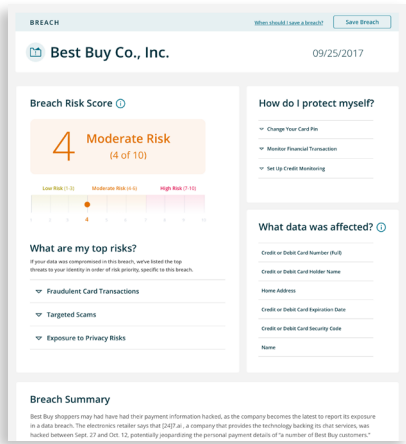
BREACH

When should I save a breach?

Save Breach

Best Buy Co., Inc.

09/25/2017

Breach Risk Score

4 Moderate Risk (4 of 10)

Low Risk (1-3)

Moderate Risk (4-6)

High Risk (7-10)

1 2 3 4 5 6 7 8 9 10

What are my top risks?

If your data was compromised in this breach, we've listed the top threats to your identity in order of risk priority, specific to this breach.

Fraudulent Card Transactions

Targeted Scams

Exposure to Privacy Risks

How do I protect myself?

Change Your Card Pin

Monitor Financial Transaction

Set Up Credit Monitoring

What data was affected?

Credit or Debit Card Number (Full)

Credit or Debit Card Holder Name

Home Address

Credit or Debit Card Expiration Date

Credit or Debit Card Security Code

Name

Breach Summary

Best Buy shoppers may had have had their payment information hacked, as the company becomes the latest to report its exposure in a data breach. The electronics retailer says that [24]7.ai , a company that provides the technology backing its chat services, was hacked between Sept. 27 and Oct. 12, potentially jeopardizing the personal payment details of "a number of Best Buy customers."